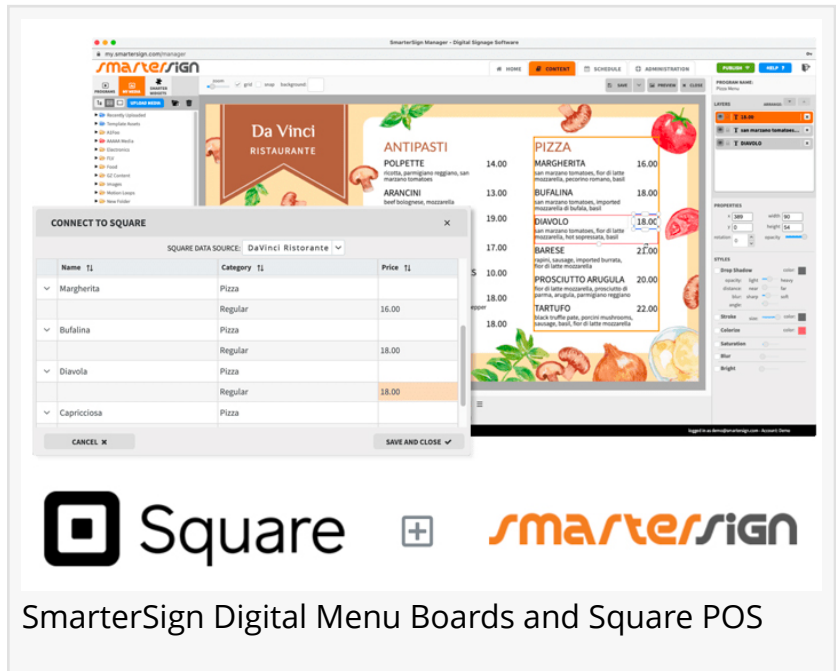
my.smartersign.com/manager

SmarterSign Manager - Digital Signage Software

smartersign

HOME CONTENT SCHEDULE ADMINISTRATION PUBLISH HELP

PROGRAMS MY MEDIA SMARTER WIDGETS

UPLOAD MEDIA

Recently Uploaded
Template Assets
AStha
AAMA Media
Electronics
FSI
Food
GZ Content
Images
Motion Loops
New Folder

grid snap background

SAVE PREVIEW CLOSE

PROGRAM NAME:
Pizza Menu

LAYERS

T 18.00
T san marzano tomatoes...
T DIAVOLO

PROPERTIES

x 389 width 90
y 0 height 54
rotation 0 opacity

STYLES

Drop Shadow color
opacity light heavy
distance near far
blur sharp soft
angle

Stroke size color

Colorize color

Saturation

Blur

Bright

Da Vinci
RISTAURANTE

ANTIPASTI

POLPETTE 14.00
ricotta, parmigiano reggiano, san marzano tomatoes

ARANCINI 13.00
beef bolognese, mozzarella

19.00

17.00

10.00

18.00

18.00

PIZZA

MARGHERITA 16.00
san marzano tomatoes, fior di latte mozzarella, pecorino romano, basil

BUFALINA 18.00
san marzano tomatoes, imported mozzarella di bufala, basil

DIAVOLO 18.00
san marzano tomatoes, fior di latte mozzarella, hot sopressata, basil

BARESE 21.00
rapini, sausage, imported burrata, fior di latte mozzarella

PROSCIUTTO ARUGULA 20.00
fior di latte mozzarella, prosciutto di parma, arugula, parmigiano reggiano

TARTUFO 22.00
black truffle pate, porcini mushrooms, sausage, basil, fior di latte mozzarella

logged in as demo@smartersign.com - Account: Demo

CONNECT TO SQUARE

SQUARE DATA SOURCE: DaVinci Ristorante

| Name | Category | Price |
|---|---|---|
| Margherita | Pizza | |
| | Regular | 16.00 |
| Bufalina | Pizza | |
| | Regular | 18.00 |
| Diavola | Pizza | |
| | Regular | 18.00 |
| Capricciosa | Pizza | |

CANCEL SAVE AND CLOSE

Square

smartersign

SmarterSign Digital Menu Boards and Square POS